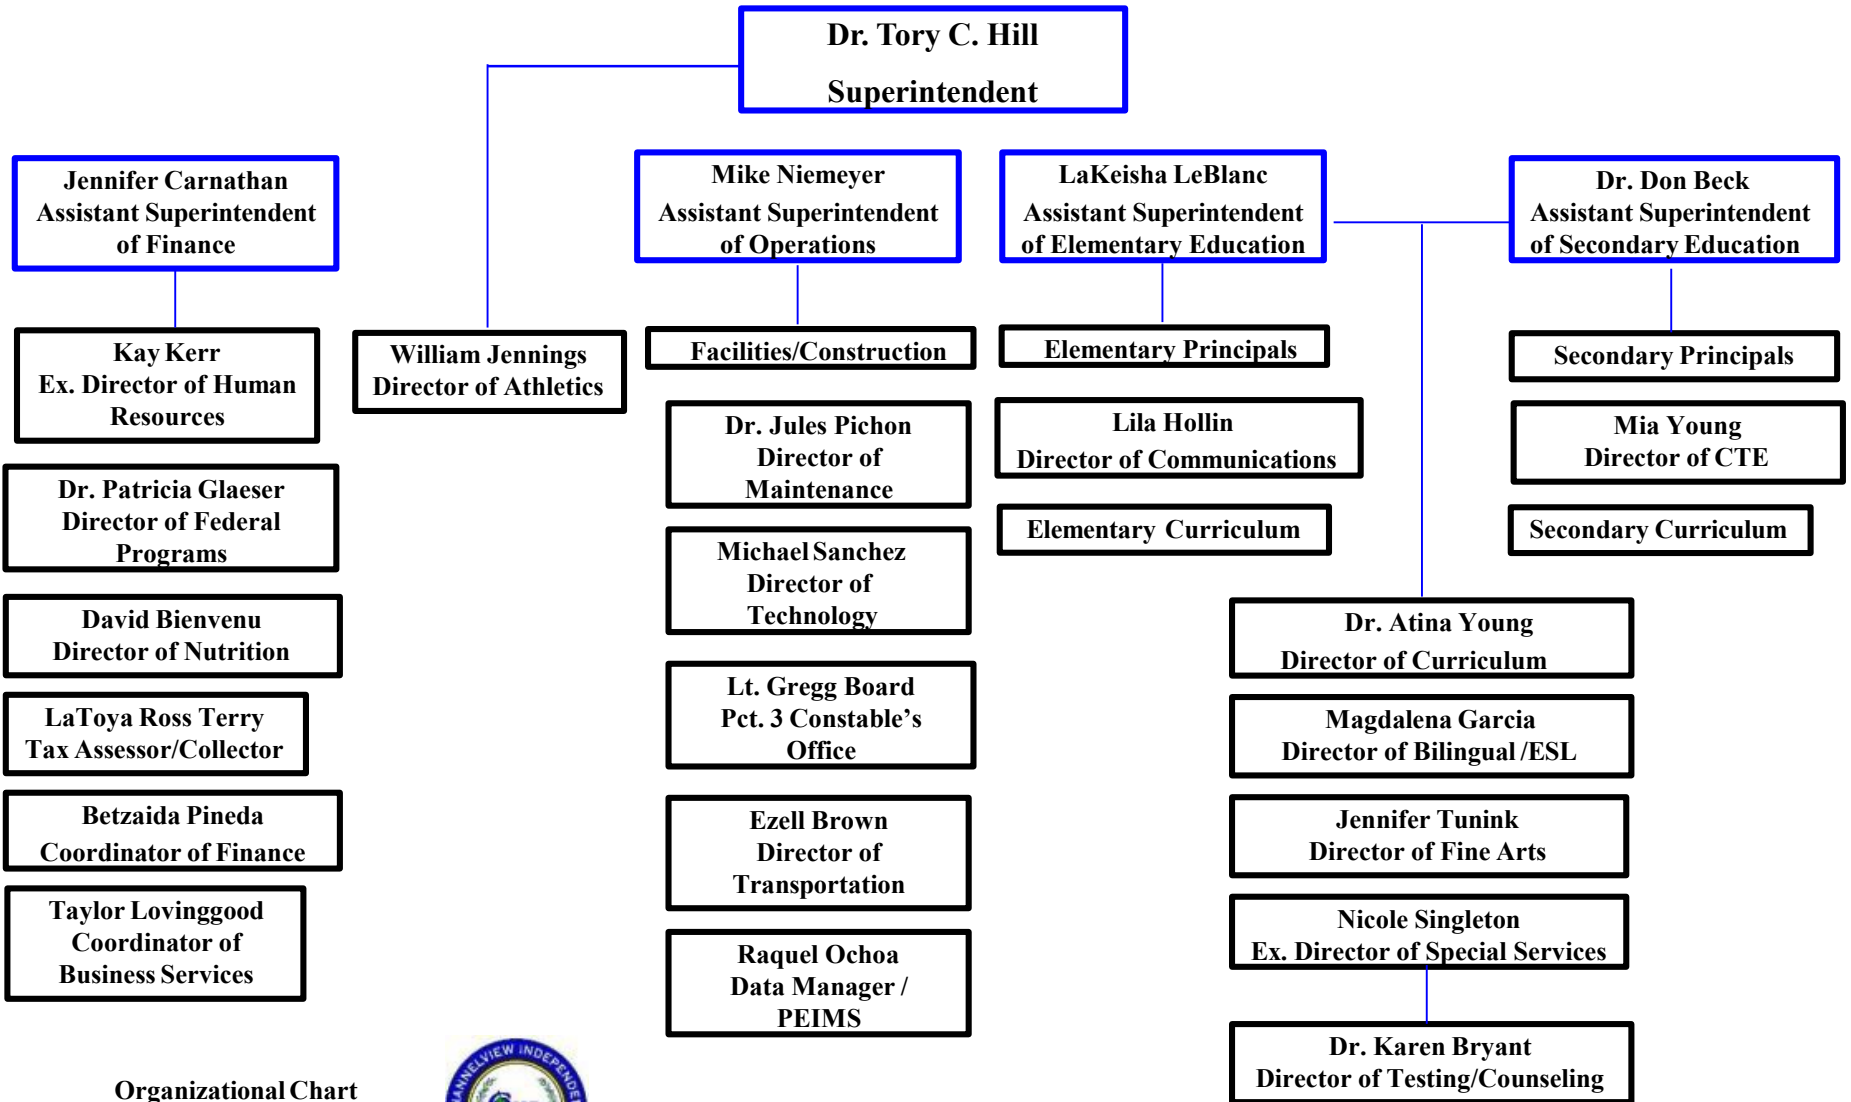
Dr. Tory C. Hill
Superintendent

Jennifer Carnathan
Assistant Superintendent of Finance

Kay Kerr
Ex. Director of Human Resources

Dr. Patricia Glaeser
Director of Federal Programs

David Bienvenu
Director of Nutrition

LaToya Ross Terry
Tax Assessor/Collector

Betzaida Pineda
Coordinator of Finance

Taylor Lovinggood
Coordinator of Business Services

William Jennings
Director of Athletics

Mike Niemeyer
Assistant Superintendent of Operations

Facilities/Construction

Dr. Jules Pichon
Director of Maintenance

Michael Sanchez
Director of Technology

Lt. Gregg Board
Pct. 3 Constable's Office

Ezell Brown
Director of Transportation

Raquel Ochoa
Data Manager / PEIMS

LaKeisha LeBlanc
Assistant Superintendent of Elementary Education

Elementary Principals

Lila Hollin
Director of Communications

Elementary Curriculum

Dr. Don Beck
Assistant Superintendent of Secondary Education

Secondary Principals

Mia Young
Director of CTE

Secondary Curriculum

Dr. Atina Young
Director of Curriculum

Magdalena Garcia
Director of Bilingual /ESL

Jennifer Tunink
Director of Fine Arts

Nicole Singleton
Ex. Director of Special Services

Dr. Karen Bryant
Director of Testing/Counseling

Organizational Chart

CHANNELVIEW INDEPENDE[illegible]